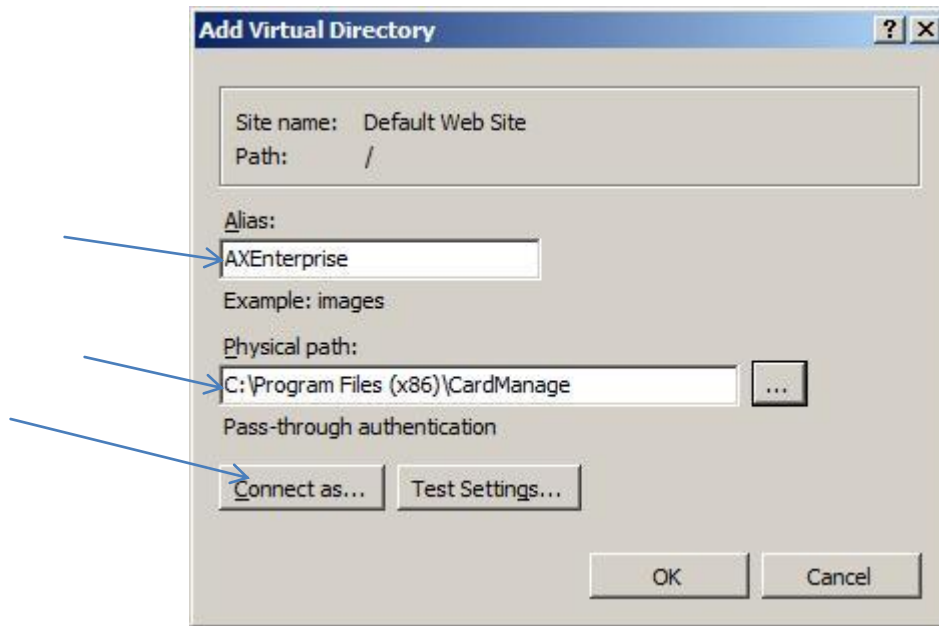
Add Virtual Directory

?

Site name: Default Web Site
Path: /

Alias:
AXEnterprise
Example: images

Physical path:
C:\Program Files (x86)\CardManage
...
Pass-through authentication

Connect as...
Test Settings...

OK
Cancel